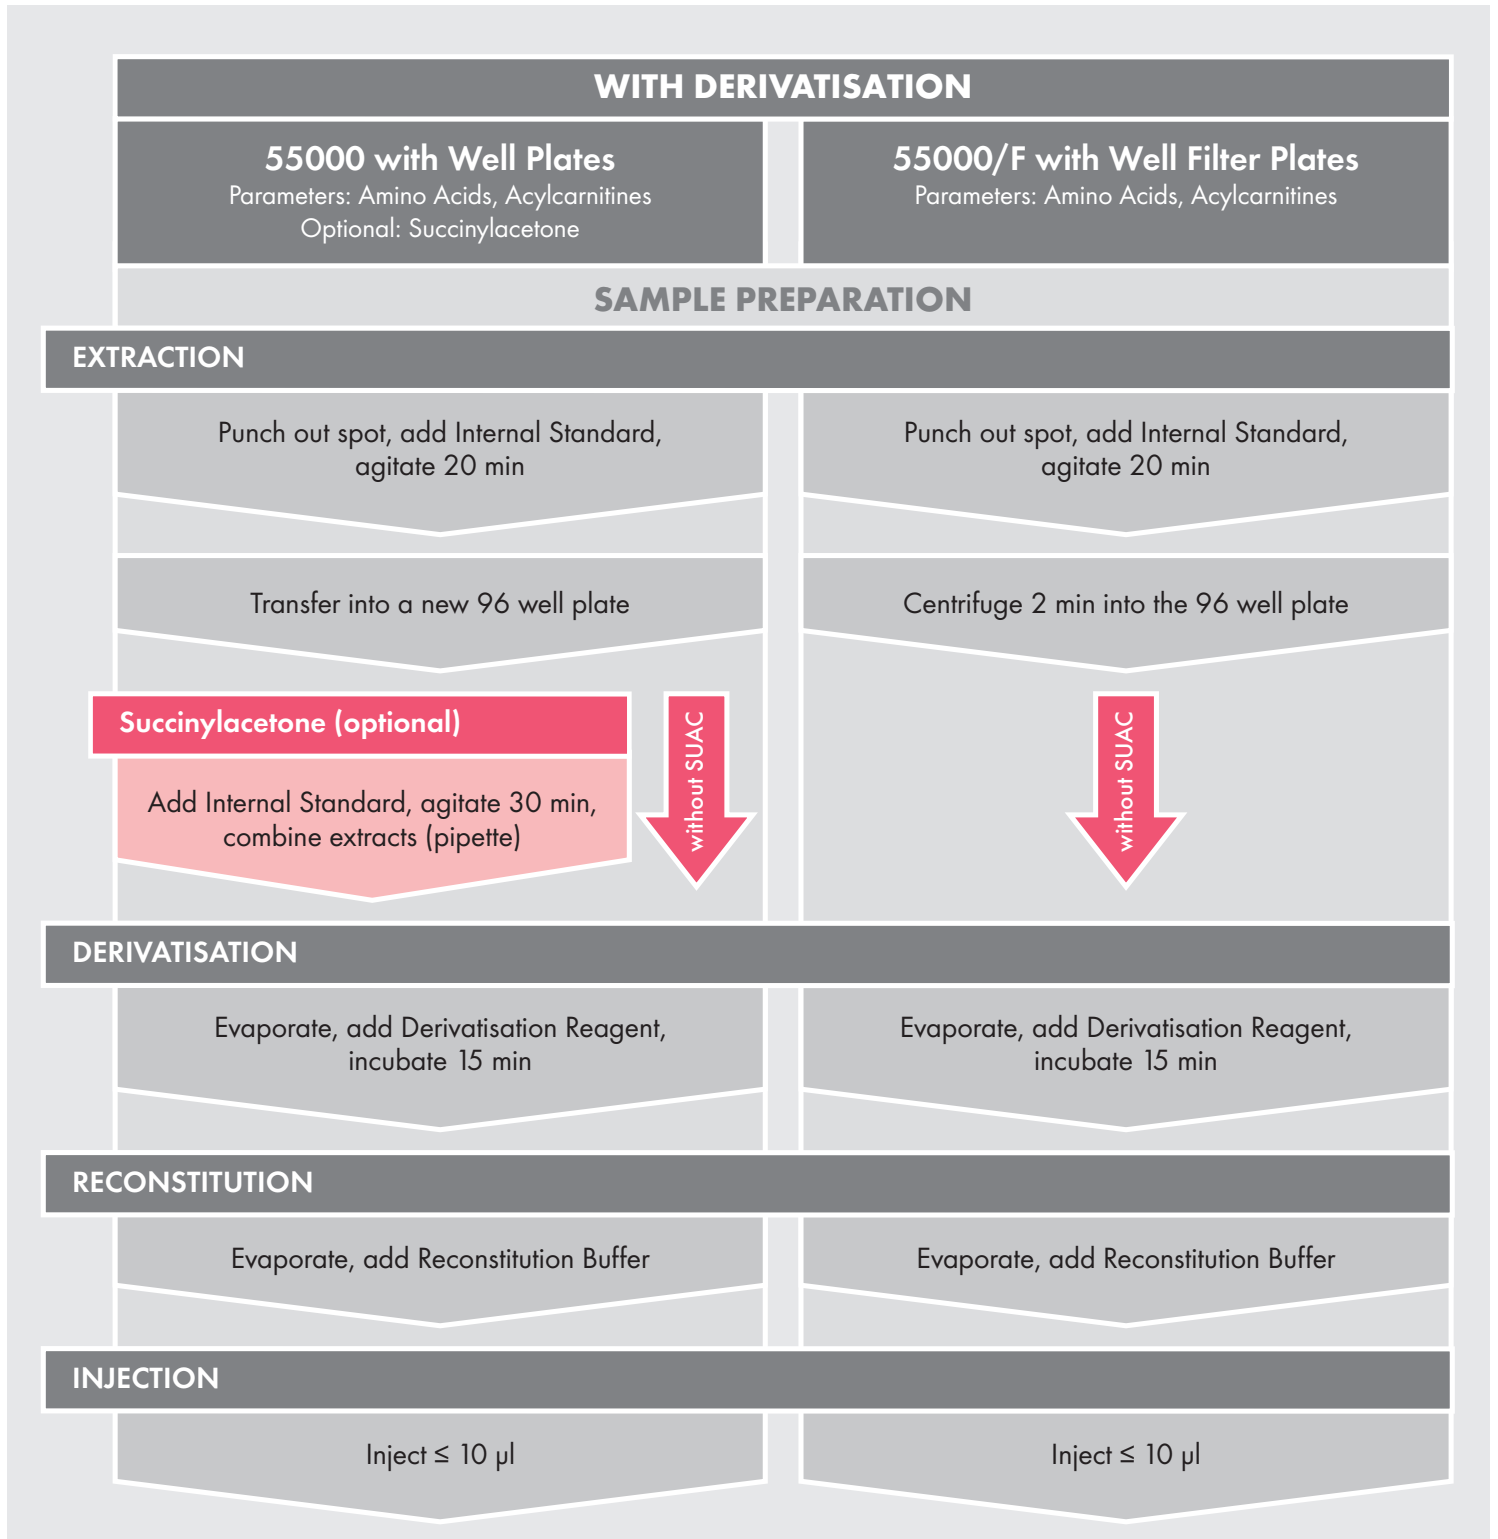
WITH DERIVATISATION

55000 with Well Plates
Parameters: Amino Acids, Acylcarnitines
Optional: Succinylacetone

55000/F with Well Filter Plates
Parameters: Amino Acids, Acylcarnitines

SAMPLE PREPARATION

EXTRACTION

Punch out spot, add Internal Standard, agitate 20 min

Punch out spot, add Internal Standard, agitate 20 min

Transfer into a new 96 well plate

Centrifuge 2 min into the 96 well plate

Succinylacetone (optional)

Add Internal Standard, agitate 30 min, combine extracts (pipette)

without SUAC

without SUAC

DERIVATISATION

Evaporate, add Derivatisation Reagent, incubate 15 min

Evaporate, add Derivatisation Reagent, incubate 15 min

RECONSTITUTION

Evaporate, add Reconstitution Buffer

Evaporate, add Reconstitution Buffer

INJECTION

Inject ≤ 10 µl

Inject ≤ 10 µl